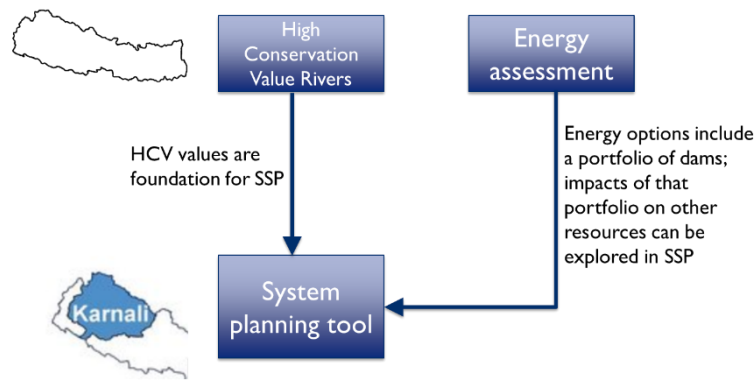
High Conservation Value Rivers

Energy assessment

HCV values are foundation for SSP

Energy options include a portfolio of dams; impacts of that portfolio on other resources can be explored in SSP

Karnali

System planning tool